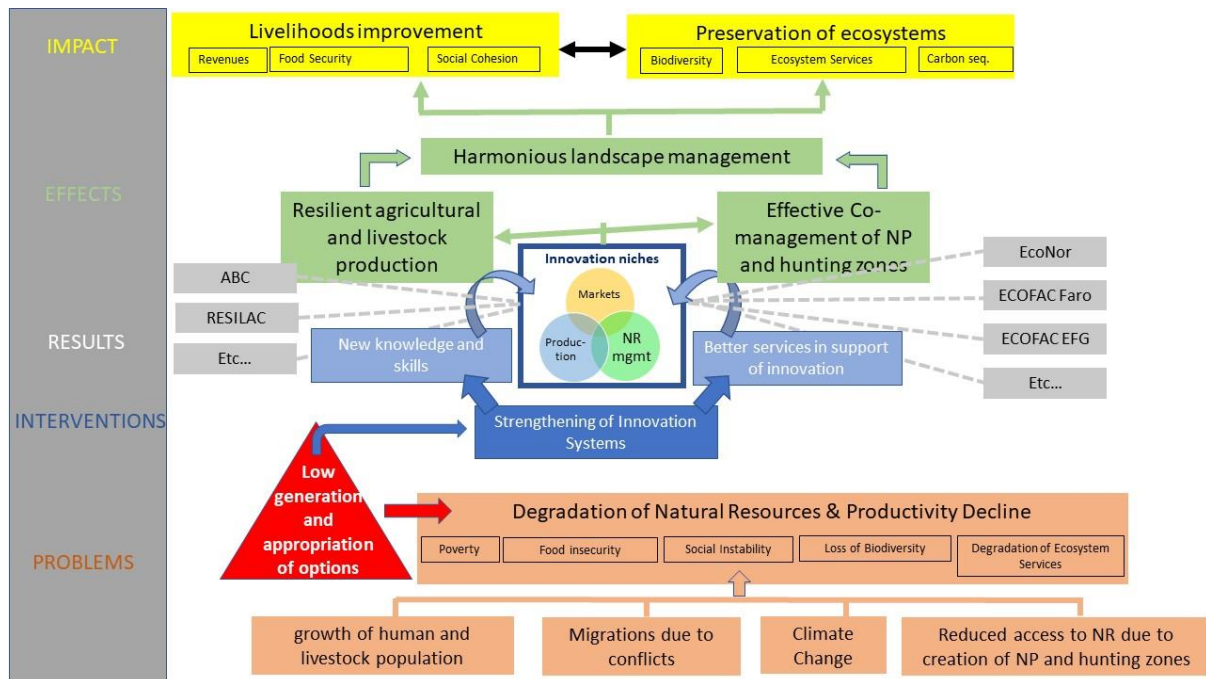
IMPACT

Livelihoods improvement

Revenues

Food Security

Social Cohesion

Preservation of ecosystems

Biodiversity

Ecosystem Services

Carbon seq.

EFFECTS

Harmonious landscape management

Resilient agricultural and livestock production

Effective Co-management of NP and hunting zones

ABC

RESILAC

Etc…

EcoNor

ECOFAC Faro

ECOFAC EFG

Etc…

Innovation niches

Markets

Production

NR mgmt

RESULTS

New knowledge and skills

Better services in support of innovation

INTERVENTIONS

Strengthening of Innovation Systems

Low generation and appropriation of options

Degradation of Natural Resources & Productivity Decline

Poverty

Food insecurity

Social Instability

Loss of Biodiversity

Degradation of Ecosystem Services

PROBLEMS

growth of human and livestock population

Migrations due to conflicts

Climate Change

Reduced access to NR due to creation of NP and hunting zones